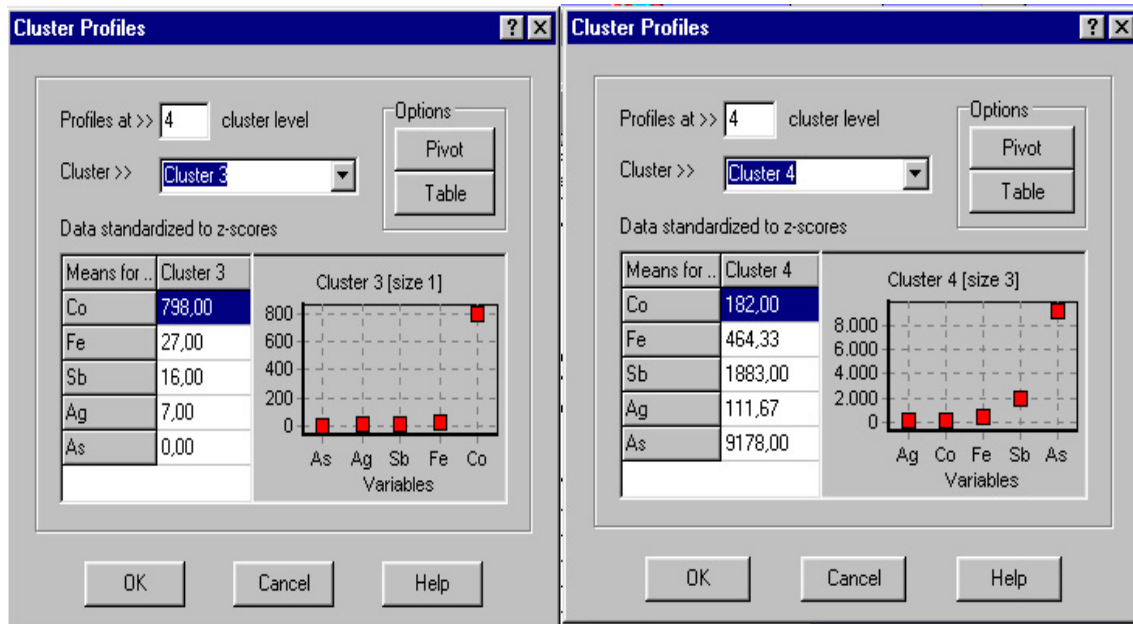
Cluster Profiles ? ×

Profiles at >> 4 cluster level

Cluster >> Cluster 3

Options
Pivot
Table

Data standardized to z-scores

| Means for .. | Cluster 3 |
|---|---|
| Co | 798,00 |
| Fe | 27,00 |
| Sb | 16,00 |
| Ag | 7,00 |
| As | 0,00 |

Cluster 3 [size 1]

800
600
400
200
0

As Ag Sb Fe Co
Variables

OK Cancel Help

Cluster Profiles ? ×

Profiles at >> 4 cluster level

Cluster >> Cluster 4

Options
Pivot
Table

Data standardized to z-scores

| Means for .. | Cluster 4 |
|---|---|
| Co | 182,00 |
| Fe | 464,33 |
| Sb | 1883,00 |
| Ag | 111,67 |
| As | 9178,00 |

Cluster 4 [size 3]

8.000
6.000
4.000
2.000
0

Ag Co Fe Sb As
Variables

OK Cancel Help